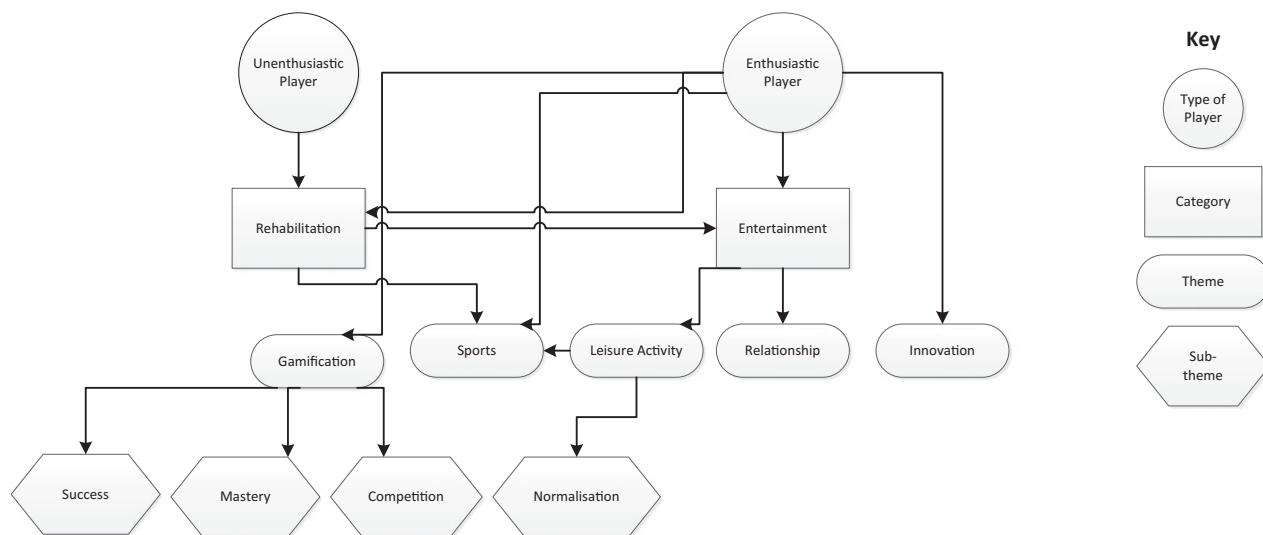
Unenthusiastic Player

Enthusiastic Player

Key

Type of Player

Rehabilitation

Entertainment

Category

Theme

Gamification

Sports

Leisure Activity

Relationship

Innovation

Sub-theme

Success

Mastery

Competition

Normalisation